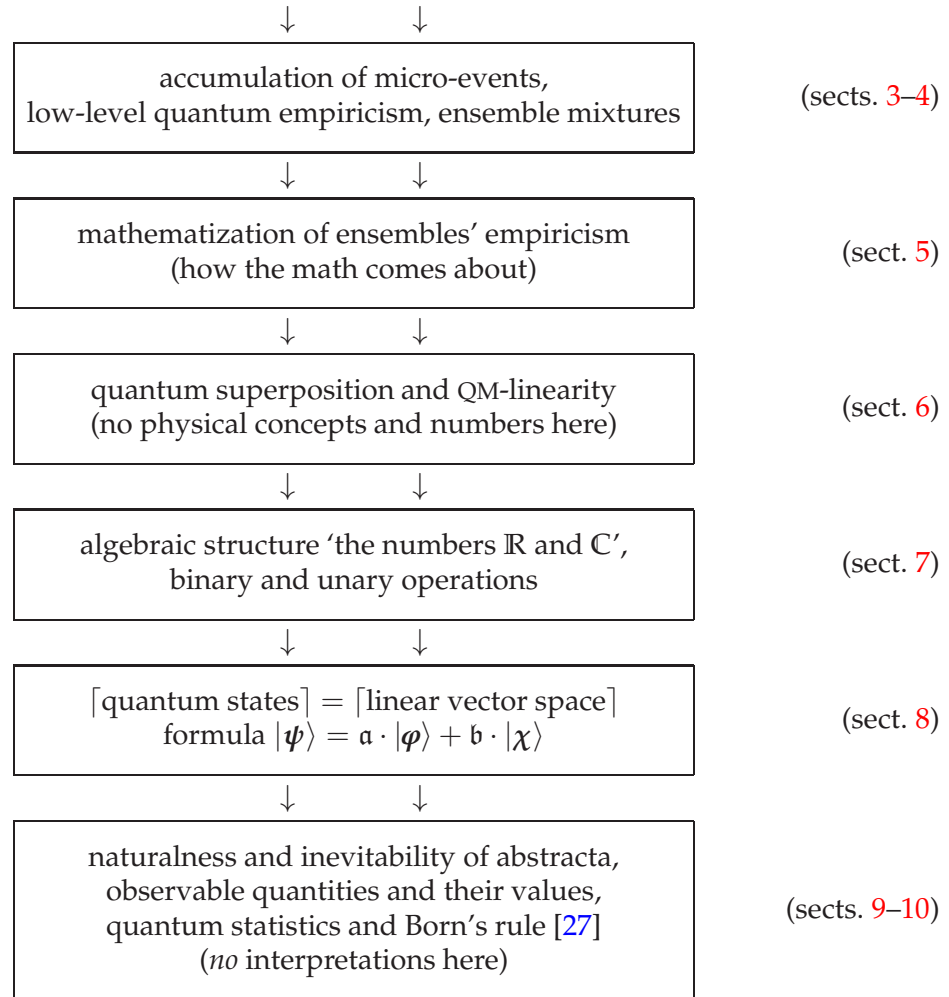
accumulation of micro-events, low-level quantum empiricism, ensemble mixtures

(sects. 3–4)

mathematization of ensembles' empiricism (how the math comes about)

(sect. 5)

quantum superposition and QM-linearity (no physical concepts and numbers here)

(sect. 6)

algebraic structure 'the numbers $\mathbb{R}$ and $\mathbb{C}$', binary and unary operations

(sect. 7)

$\lceil$quantum states$\rceil$ = $\lceil$linear vector space$\rceil$ formula $|\psi\rangle = \mathfrak{a}\cdot|\varphi\rangle + \mathfrak{b}\cdot|\chi\rangle$

(sect. 8)

naturalness and inevitability of abstracta, observable quantities and their values, quantum statistics and Born's rule [27] (*no* interpretations here)

(sects. 9–10)